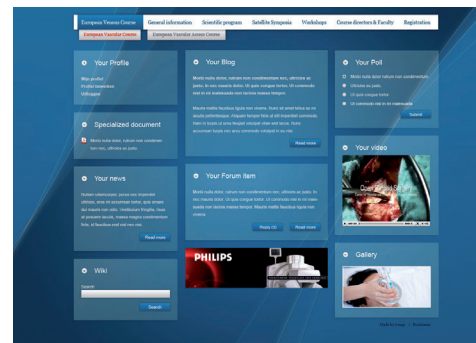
European Venous Course | General information | Scientific program | Satellite Symposia | Workshops | Course directors & Faculty | Registration

European Vascular Course | European Vascular Access Course

Your Profile

Blog profile
Profile forum
Messages

Specialized document

Morbi nulla dolor, rutrum non condimentum nec, ultrices ac justo.

Your news

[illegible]

Read more

Wiki

Search

Search

Your Blog

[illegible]

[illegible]

Read more

Your Forum item

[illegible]

Reply (3) | Read more

PHILIPS

Your Poll

Morbi nulla dolor rutrum non condimentum
Ultrices ac justo
Ut quis congue tortor
Ut commodo nisi in mi malesuada

Submit

Your video

Gallery

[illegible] | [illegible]